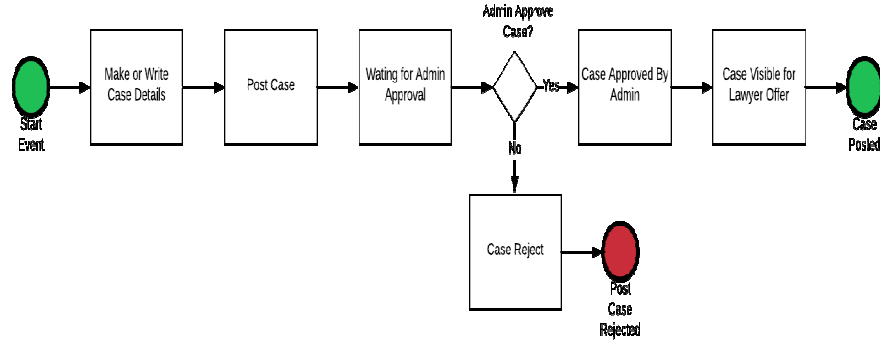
Start Event

Make or Write Case Details

Post Case

Wating for Admin Approval

Admin Approve Case?

Yes

No

Case Approved By Admin

Case Visible for Lawyer Offer

Case Posted

Case Reject

Post Case Rejected